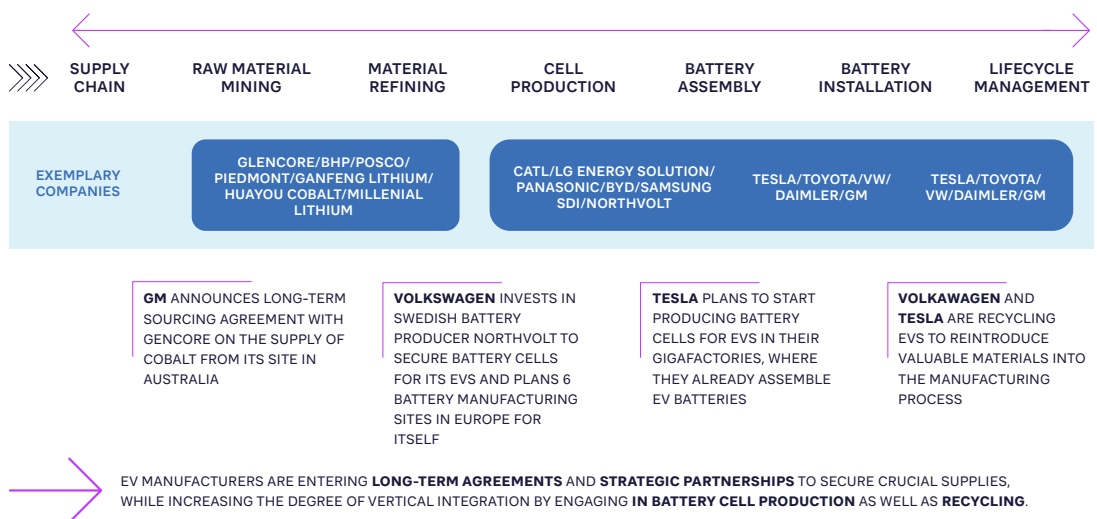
SUPPLY CHAIN

RAW MATERIAL MINING

MATERIAL REFINING

CELL PRODUCTION

BATTERY ASSEMBLY

BATTERY INSTALLATION

LIFECYCLE MANAGEMENT

EXEMPLARY COMPANIES

GLENCORE/BHP/POSCO/ PIEDMONT/GANFENG LITHIUM/ HUAYOU COBALT/MILLENIAL LITHIUM

CATL/LG ENERGY SOLUTION/ PANASONIC/BYD/SAMSUNG SDI/NORTHVOLT

TESLA/TOYOTA/VW/ DAIMLER/GM

TESLA/TOYOTA/ VW/DAIMLER/GM

**GM** ANNOUNCES LONG-TERM SOURCING AGREEMENT WITH GENCORE ON THE SUPPLY OF COBALT FROM ITS SITE IN AUSTRALIA

**VOLKSWAGEN** INVESTS IN SWEDISH BATTERY PRODUCER NORTHVOLT TO SECURE BATTERY CELLS FOR ITS EVS AND PLANS 6 BATTERY MANUFACTURING SITES IN EUROPE FOR ITSELF

**TESLA** PLANS TO START PRODUCING BATTERY CELLS FOR EVS IN THEIR GIGAFACTORIES, WHERE THEY ALREADY ASSEMBLE EV BATTERIES

**VOLKAWAGEN** AND **TESLA** ARE RECYCLING EVS TO REINTRODUCE VALUABLE MATERIALS INTO THE MANUFACTURING PROCESS

EV MANUFACTURERS ARE ENTERING **LONG-TERM AGREEMENTS** AND **STRATEGIC PARTNERSHIPS** TO SECURE CRUCIAL SUPPLIES, WHILE INCREASING THE DEGREE OF VERTICAL INTEGRATION BY ENGAGING **IN BATTERY CELL PRODUCTION** AS WELL AS **RECYCLING**.